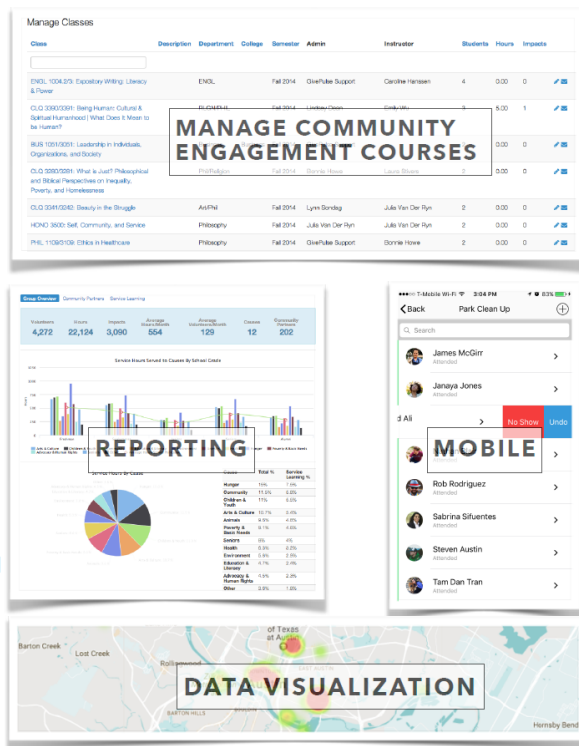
Manage Classes

| Class | Description | Department | College | Semester | Admin | Instructor | Students | Hours | Impacts |
|---|---|---|---|---|---|---|---|---|---|
| ENGL 1004.2/3: Expository Writing: Literacy & Power | | ENGL | | Fall 2014 | GivePulse Support | Caroline Hanssen | 4 | 0:00 | 0 |
| CLG 3360/3361: Being Human: Cultural & Spiritual Humanhood [ What Does It Mean to be Human? | | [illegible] | | Fall 2014 | Lindsey Dixon | Emily Wu | 3 | 5:00 | 1 |
| BUS 1051/3051: Leadership in Individuals, Organizations, and Society | | | | | | | 2 | 0:00 | 0 |
| CLG 3280/3281: What is Just? Philosophical and Biblical Perspectives on Inequality, Poverty, and Homelessness | | Phil/Religion | | Fall 2014 | Bonnie Howe | Laura Sikora | 2 | 0:00 | 0 |
| CLG 3341/3242: Beauty in the Struggle | | Art/Phil | | Fall 2014 | Lynn Sondag | Julia Van Der Ryn | 2 | 0:00 | 0 |
| HONO 3500: Self, Community, and Service | | Philosophy | | Fall 2014 | Julia Van Der Ryn | Julia Van Der Ryn | 2 | 0:00 | 0 |
| PHIL 1109/3109: Ethics in Healthcare | | Philosophy | | Fall 2014 | GivePulse Support | Bonnie Howe | 2 | 0:00 | 0 |

MANAGE COMMUNITY ENGAGEMENT COURSES

Group Overview Community Partners Service Learning

| Volunteers | Hours | Impacts | Average Hours/Month | Average Volunteers/Month | Causes | Community Partners |
|---|---|---|---|---|---|---|
| 4,272 | 22,124 | 3,090 | 554 | 64,500 | 12 | 202 |

Service Hours Served to Causes By School Grade

REPORTING

| Cause | Total % | Service Learning % |
|---|---|---|
| Hunger | 15% | 7.1% |
| Community | 11.0% | 0.8% |
| Children & Youth | 11% | 3.5% |
| Arts & Culture | 10.7% | 3.4% |
| Animals | 9.9% | 4.5% |
| Poverty & Basic Needs | 9.1% | 4.6% |
| Seniors | 8% | 4% |
| Health | 5.3% | 2.2% |
| Environment | 5.8% | 2.5% |
| Education & Literacy | 4.7% | 2.1% |
| Advocacy & Human Rights | 1.5% | 2.8% |
| Other | 0.8% | 1.8% |

T-Mobile Wi-Fi 3:04 PM 83%
Back Park Clean Up
Search
James McGirr
Attended
Janaya Jones
Attended
d Ali
No Show Undo
MOBILE
Rob Rodriguez
Attended
Sabrina Sifuentes
Attended
Steven Austin
Attended
Tam Dan Tran
Attended

Barton Creek
Lost Creek
of Texas at Austin
Rollingwood
BARTON HILLS
Hornsby Bend
DATA VISUALIZATION